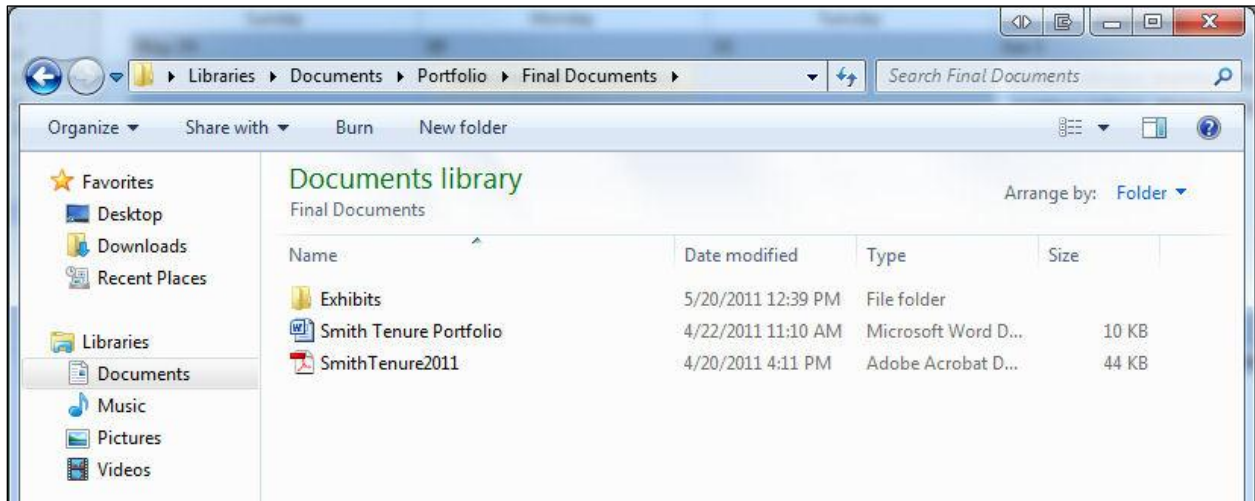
Libraries ▸ Documents ▸ Portfolio ▸ Final Documents ▸

Search Final Documents

Organize ▾ Share with ▾ Burn New folder

Favorites
Desktop
Downloads
Recent Places

Libraries
Documents
Music
Pictures
Videos

Documents library
Final Documents

Arrange by: Folder ▾

| Name | Date modified | Type | Size |
|---|---|---|---|
| Exhibits | 5/20/2011 12:39 PM | File folder | |
| Smith Tenure Portfolio | 4/22/2011 11:10 AM | Microsoft Word D... | 10 KB |
| SmithTenure2011 | 4/20/2011 4:11 PM | Adobe Acrobat D... | 44 KB |